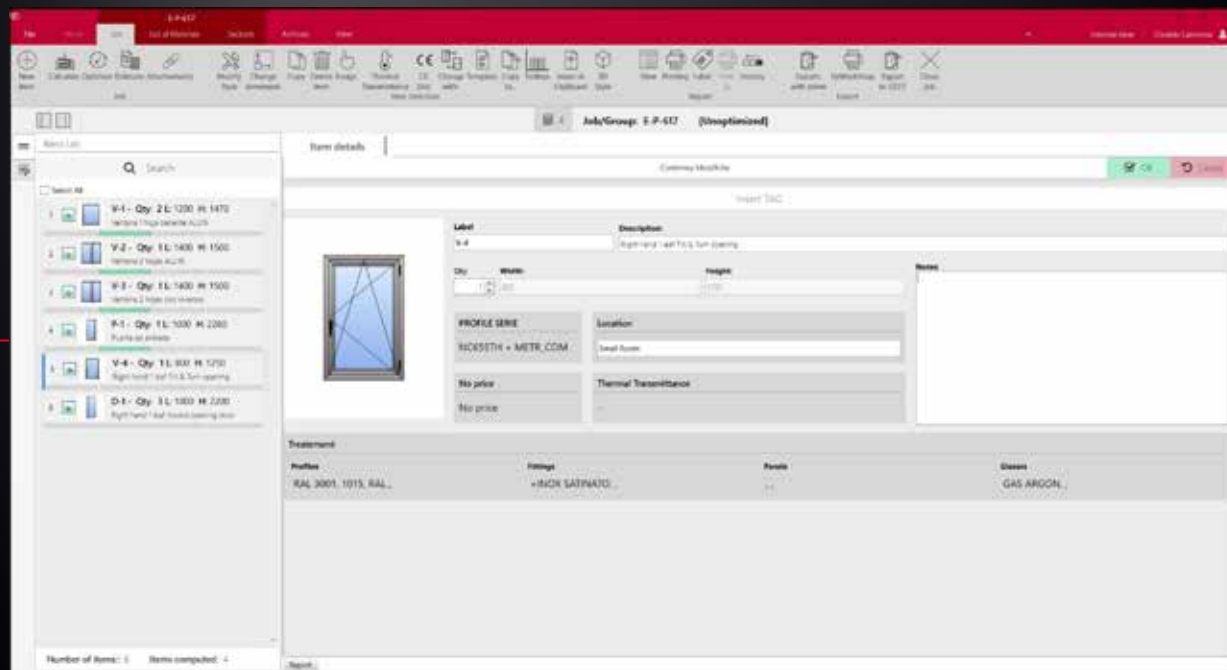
E-P-617

File Home Job List of Materials Sections Archives View

New item Calculate Optimize Elaborate Attachments Job Modify Style Change dimension Copy Delete Image item Thermal Transmittance CE CE Doc Change Template with Copy to Toolbox Insert in Clipboard 3D Style New selection View Printing Label History Report Exports with prices Set Workshop Export to CEST Export Close Job

Job/Group: E-P-617 (Unoptimized)

Items List

Search

Select All

1 V-1 - Qty: 2 L: 1200 H: 1470 Ventana 1 hoja batiente ALU/N

2 V-2 - Qty: 1 L: 1400 H: 1500 Ventana 2 hojas ALU/N

3 V-3 - Qty: 1 L: 1400 H: 1500 Ventana 2 hojas oscilo-batiente

4 P-1 - Qty: 1 L: 1000 H: 2200 Puerta de entrada

5 V-4 - Qty: 1 L: 800 H: 1250 Right hand 1 leaf Tilt & Turn opening

6 D-1 - Qty: 3 L: 1000 H: 2200 Right hand 1 leaf hinged opening door

Item details

Customize Modify

OK Cancel

Insert TAG

Label
V-4

Description
Right hand 1 leaf Tilt & Turn opening

Qty Width Height
1 800 1250

Notes

PROFILE SERIE
NOXSETH + METR_COM

Location
Small Room

No price
No price

Thermal Transmittance
--

Treatment

Profiles
RAL 3001, 1015, RAL...

Fittings
+INOX SATINATO...

Panels
--

Glasses
GAS ARGON...

Number of items: 6 Items computed: 4

Report